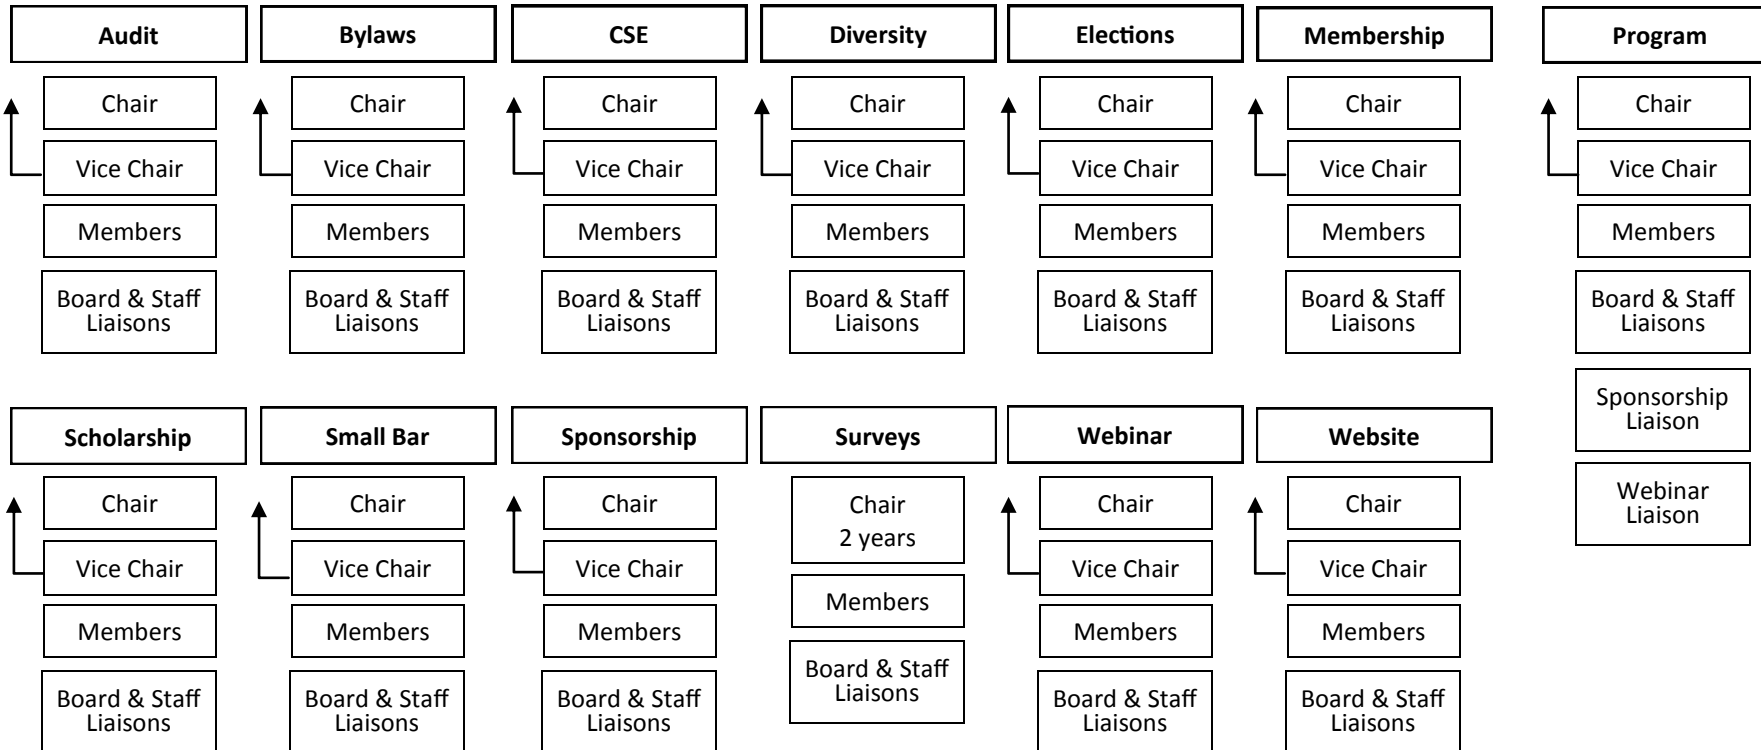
Audit
Chair
Vice Chair
Members
Board & Staff Liaisons

Bylaws
Chair
Vice Chair
Members
Board & Staff Liaisons

CSE
Chair
Vice Chair
Members
Board & Staff Liaisons

Diversity
Chair
Vice Chair
Members
Board & Staff Liaisons

Elections
Chair
Vice Chair
Members
Board & Staff Liaisons

Membership
Chair
Vice Chair
Members
Board & Staff Liaisons

Program
Chair
Vice Chair
Members
Board & Staff Liaisons
Sponsorship Liaison
Webinar Liaison

Scholarship
Chair
Vice Chair
Members
Board & Staff Liaisons

Small Bar
Chair
Vice Chair
Members
Board & Staff Liaisons

Sponsorship
Chair
Vice Chair
Members
Board & Staff Liaisons

Surveys
Chair
2 years
Members
Board & Staff Liaisons

Webinar
Chair
Vice Chair
Members
Board & Staff Liaisons

Website
Chair
Vice Chair
Members
Board & Staff Liaisons